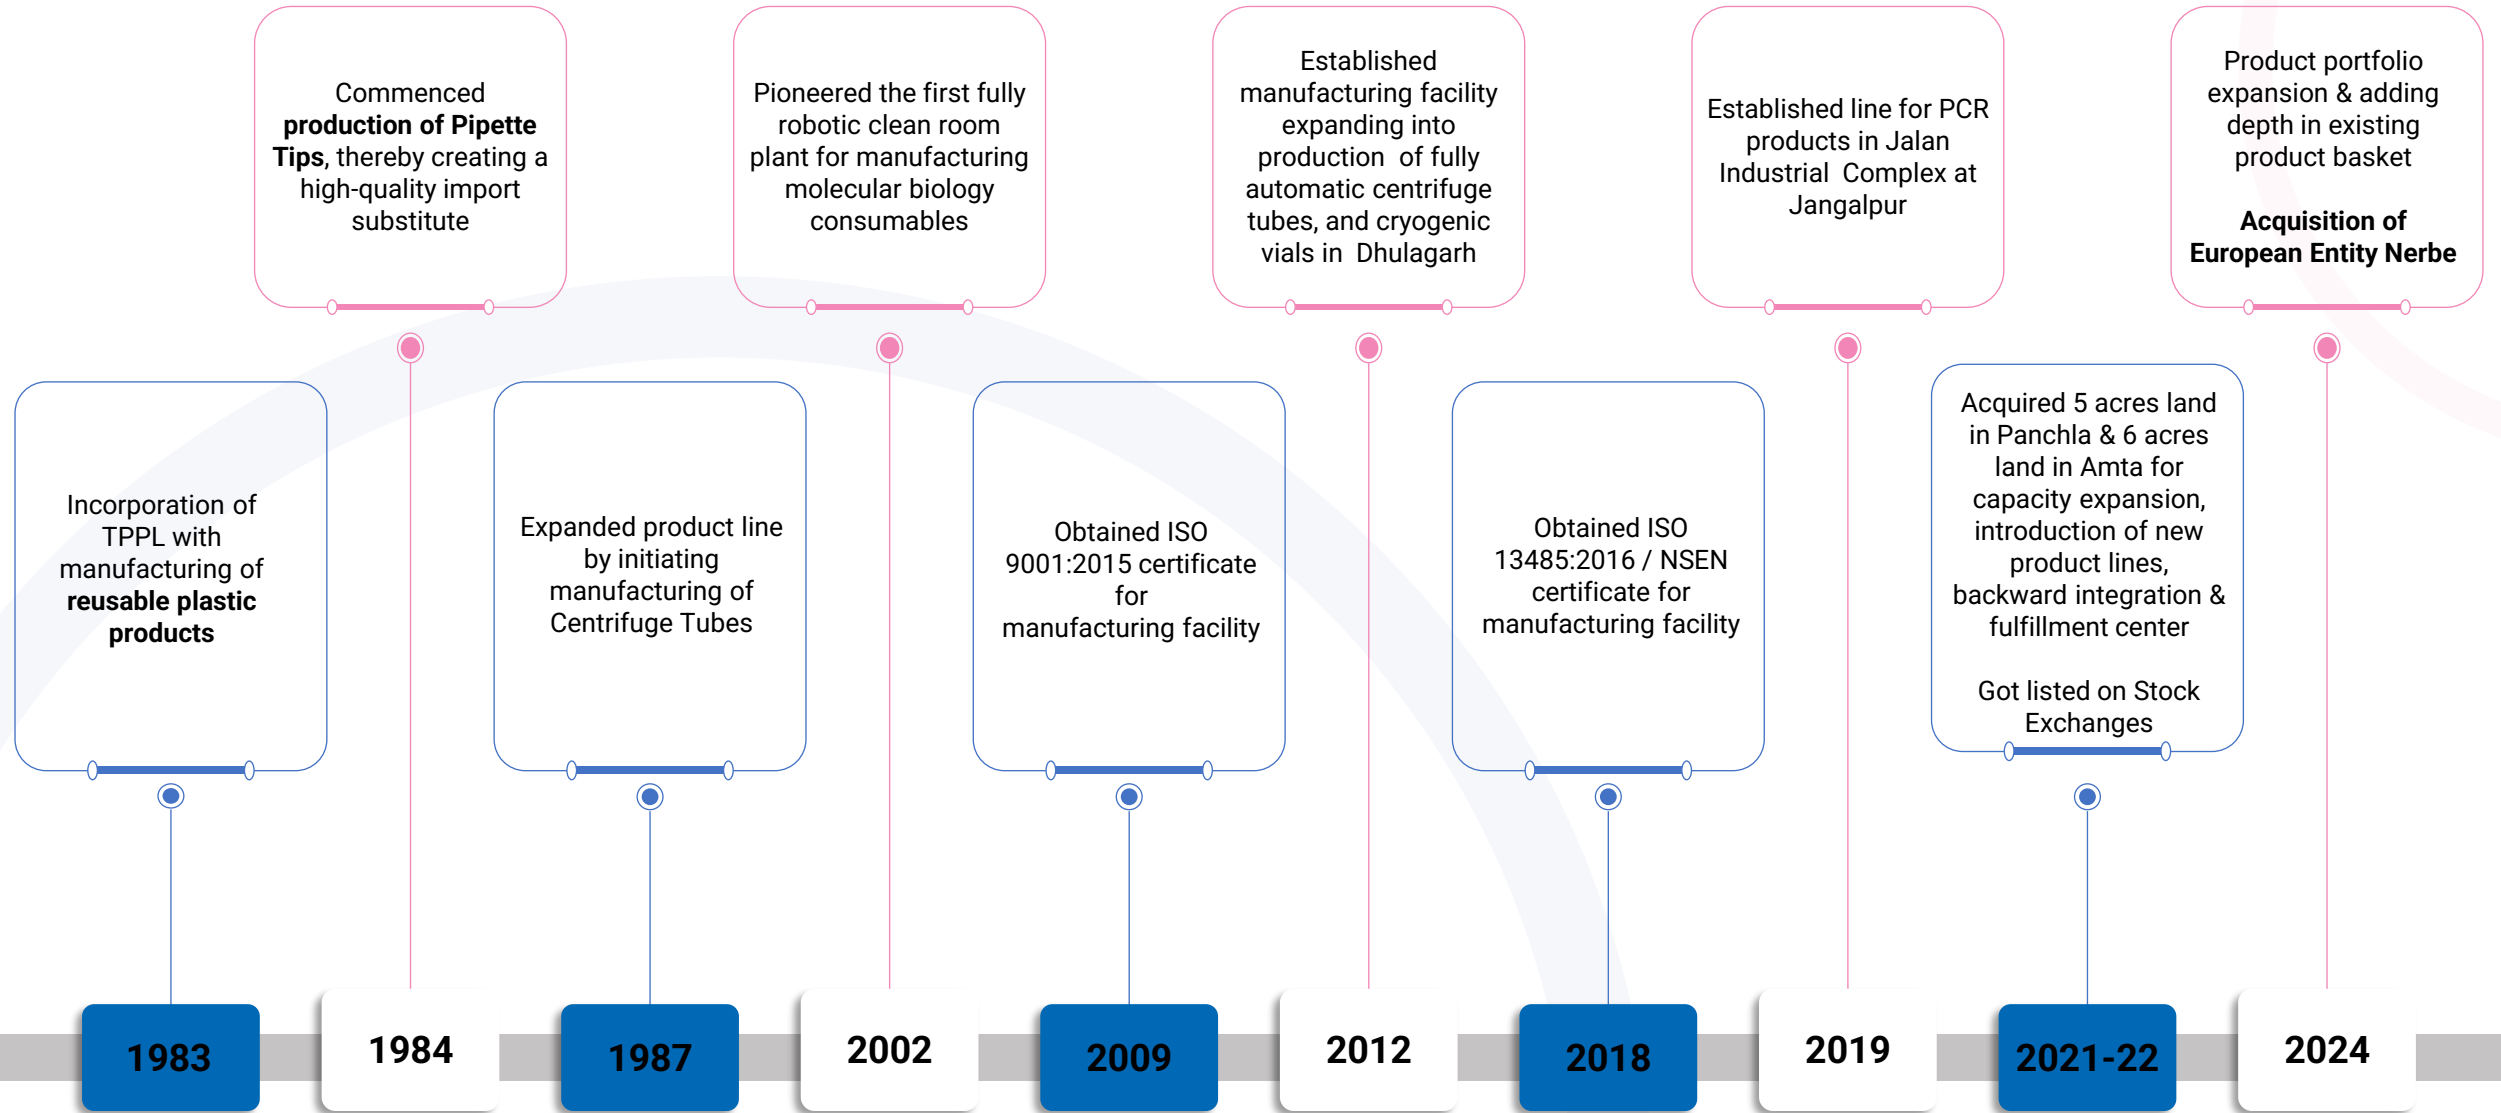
Incorporation of TPPL with manufacturing of **reusable plastic products**

1983

Commenced **production of Pipette Tips**, thereby creating a high-quality import substitute

1984

Expanded product line by initiating manufacturing of Centrifuge Tubes

1987

Pioneered the first fully robotic clean room plant for manufacturing molecular biology consumables

2002

Obtained ISO 9001:2015 certificate for manufacturing facility

2009

Established manufacturing facility expanding into production of fully automatic centrifuge tubes, and cryogenic vials in Dhulagarh

2012

Obtained ISO 13485:2016 / NSEN certificate for manufacturing facility

2018

Established line for PCR products in Jalan Industrial Complex at Jangalpur

2019

Acquired 5 acres land in Panchla & 6 acres land in Amta for capacity expansion, introduction of new product lines, backward integration & fulfillment center

Got listed on Stock Exchanges

2021-22

Product portfolio expansion & adding depth in existing product basket

**Acquisition of European Entity Nerbe**

2024